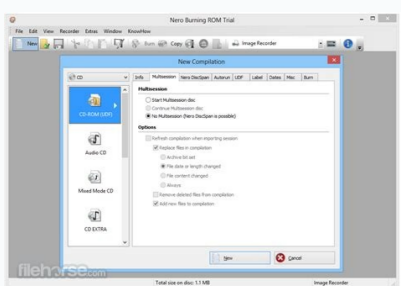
Nero Burning ROM Trial

File Edit View Recorder Extras Window KnowHow

New Burn Copy Image Recorder

New Compilation

CD

Info Multisession Nero DiscSpan Autorun UDF Label Dates Misc Burn

CD-ROM (UDF)

Audio CD

Mixed Mode CD

CD EXTRA

Multisession

Start Multisession disc

Continue Multisession disc

No Multisession (Nero DiscSpan is possible)

Options

Refresh compilation when importing session

Replace files in compilation

Archive bit set

File date or length changed

File content changed

Always

Remove deleted files from compilation

Add new files to compilation

New

Cancel

filehorse.com

Total size on disc: 1.1 MB

Image Recorder